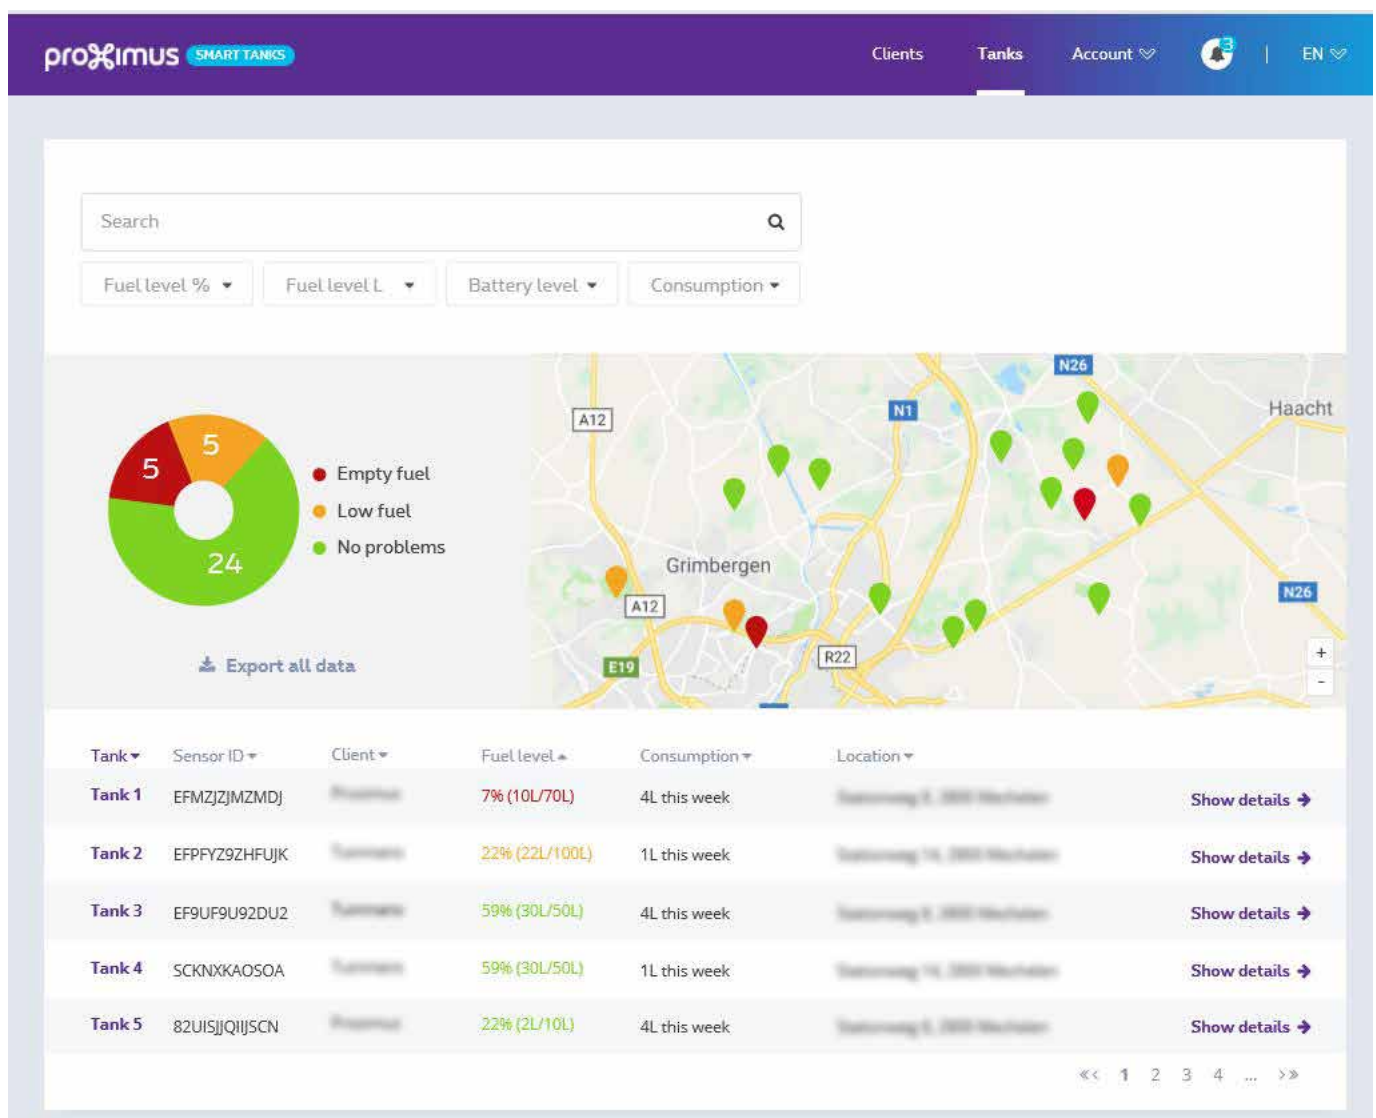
proximus SMART TANKS

Clients Tanks Account 3 | EN

Search

Fuel level % Fuel level L Battery level Consumption

5 5 24

Empty fuel
Low fuel
No problems

Export all data

A12 N1 N26 Haacht Grimbergen A12 E19 R22 N26 + -

| Tank | Sensor ID | Client | Fuel level | Consumption | Location | |
|---|---|---|---|---|---|---|
| Tank 1 | EFMZJZJMZMDJ | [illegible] | 7% (10L/70L) | 4L this week | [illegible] | Show details |
| Tank 2 | EFPFYZ9ZHFUJK | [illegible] | 22% (22L/100L) | 1L this week | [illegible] | Show details |
| Tank 3 | EF9UF9U92DU2 | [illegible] | 59% (30L/50L) | 4L this week | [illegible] | Show details |
| Tank 4 | SCKNXKAOSOA | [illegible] | 59% (30L/50L) | 1L this week | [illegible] | Show details |
| Tank 5 | 82UISJJQIIJSCN | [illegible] | 22% (2L/10L) | 4L this week | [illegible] | Show details |

«‹ 1 2 3 4 ... ›»